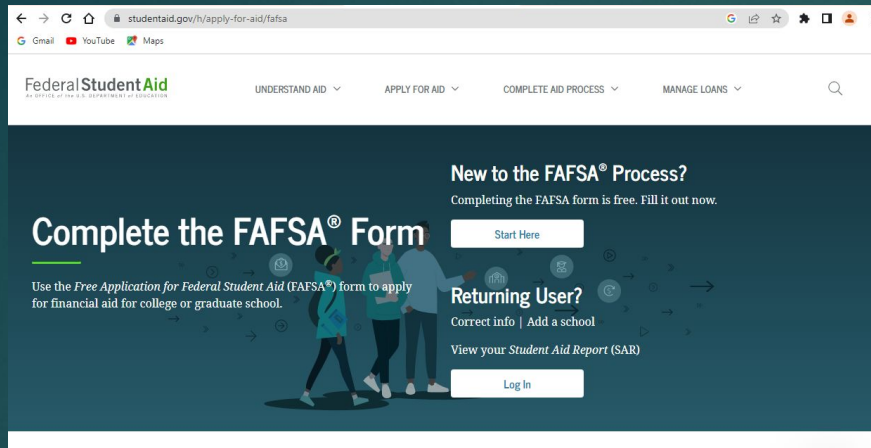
studentaid.gov/h/apply-for-aid/fafsa

Gmail YouTube Maps

Federal Student Aid
An OFFICE of the U.S. DEPARTMENT of EDUCATION

UNDERSTAND AID APPLY FOR AID COMPLETE AID PROCESS MANAGE LOANS

Complete the FAFSA® Form

Use the *Free Application for Federal Student Aid* (FAFSA®) form to apply for financial aid for college or graduate school.

New to the FAFSA® Process?

Completing the FAFSA form is free. Fill it out now.

Start Here

Returning User?

Correct info | Add a school

View your *Student Aid Report* (SAR)

Log In